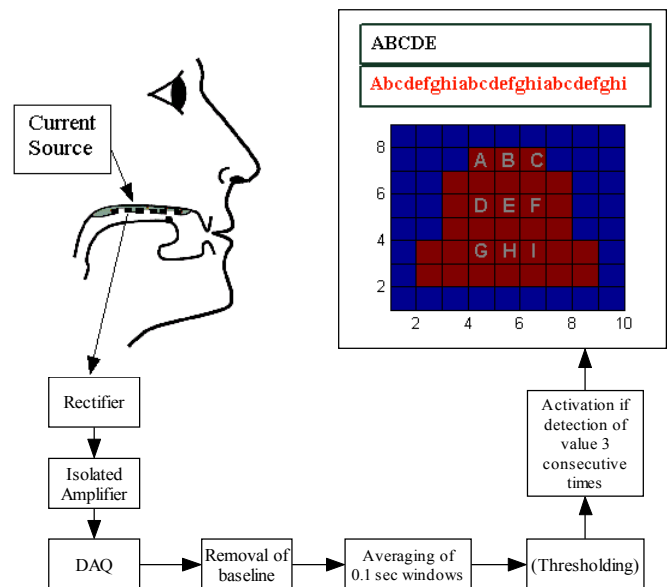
Current Source

ABCDE

Abcdefghiabcdefghiabcdefghi

8
6
4
2

A B C
D E F
G H I

2 4 6 8 10

Rectifier

Isolated Amplifier

DAQ

Removal of baseline

Averaging of 0.1 sec windows

(Thresholding)

Activation if detection of value 3 consecutive times